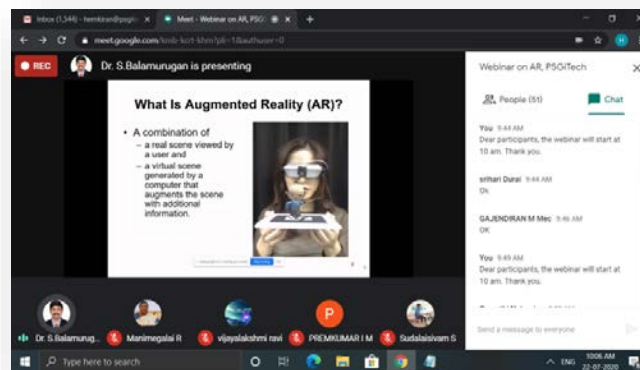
Inbox (1,544) - hemkiran@psgi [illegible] ×

Meet - Webinar on AR, PSG ×

+

meet.google.com/kmb-kort-khm?pli=1&authuser=0

REC

Dr. S.Balamurugan is presenting

What Is Augmented Reality (AR)?

• A combination of
– a real scene viewed by a user and
– a virtual scene generated by a computer that augments the scene with additional information.

Webinar on AR, PSGiTech

People (51)

Chat

You 9:44 AM
Dear participants, the webinar will start at 10 am. Thank you.

srihari Durai 9:44 AM
Ok

GAJENDIRAN M Mec 9:46 AM
OK

You 9:49 AM
Dear participants, the webinar will start at 10 am. Thank you.

Send a message to everyone

Dr. S.Balamurug...

Manimegalai R

vijayalakshmi ravi

P

PREMKUMAR I M

Sudalaisivam S

Type here to search

ENG

10:06 AM
22-07-2020